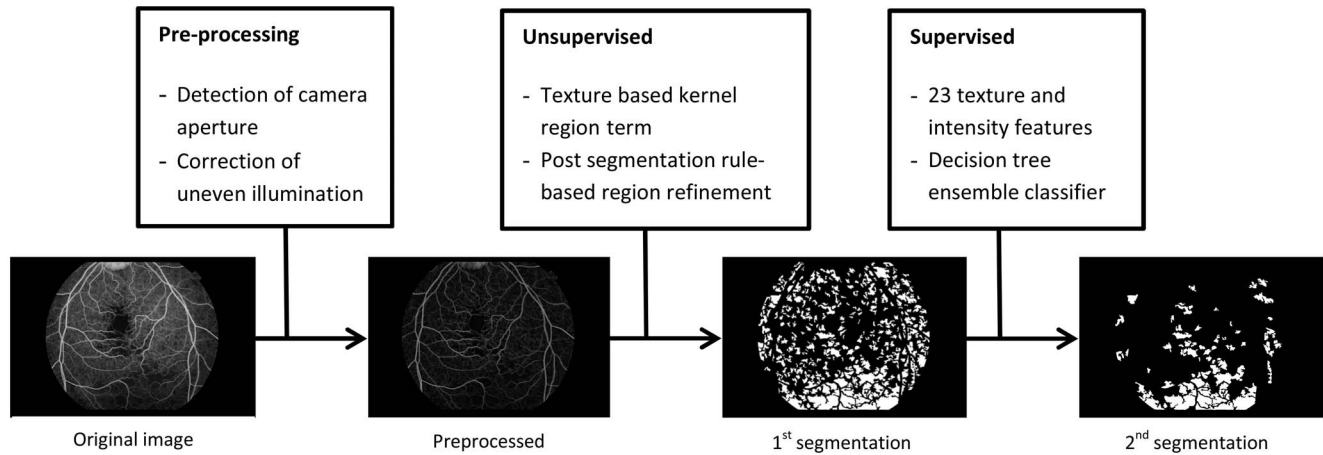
Pre-processing

- Detection of camera aperture
- Correction of uneven illumination

Unsupervised

- Texture based kernel region term
- Post segmentation rule-based region refinement

Supervised

- 23 texture and intensity features
- Decision tree ensemble classifier

Original image

Preprocessed

$1^{st}$ segmentation

$2^{nd}$ segmentation